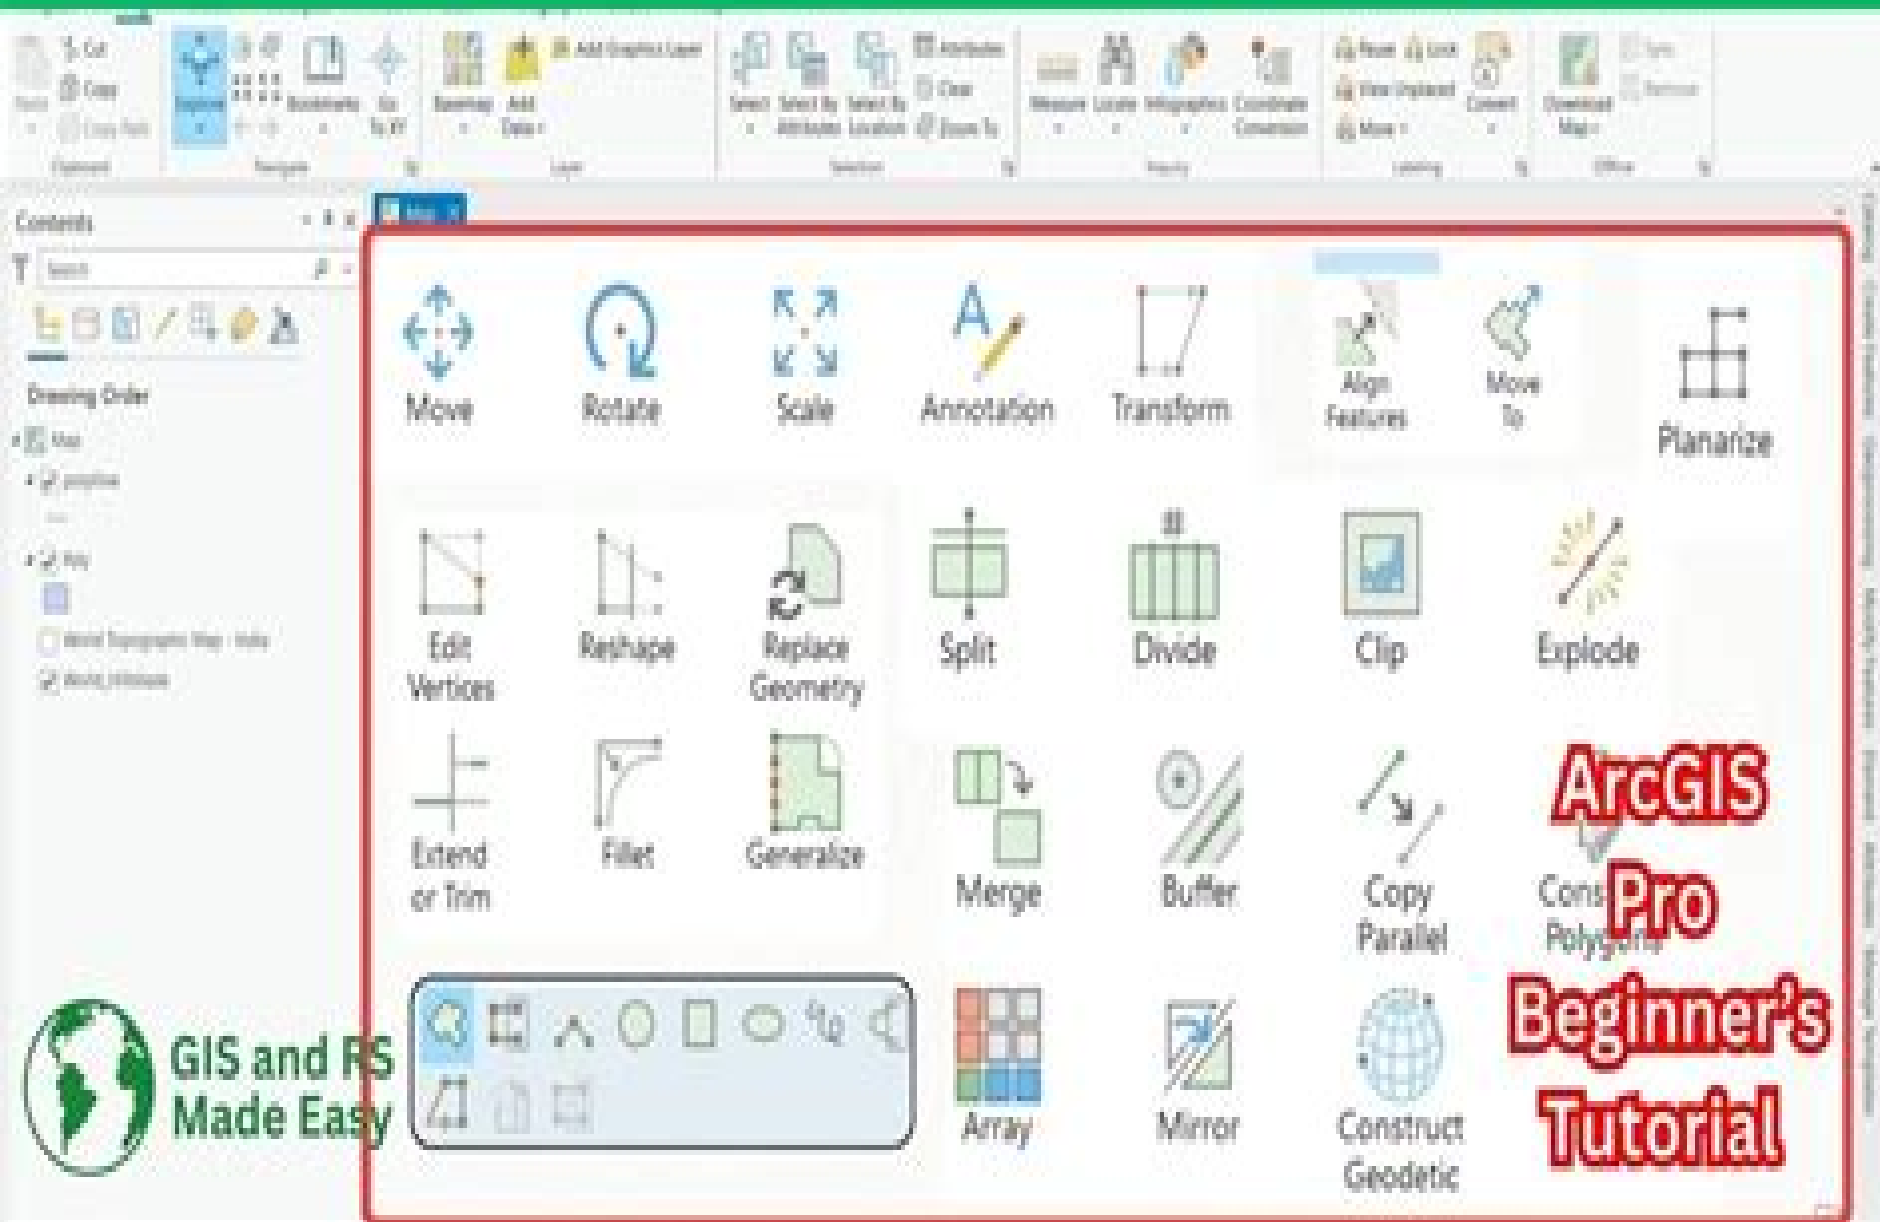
Cut
Copy
Paste
Copy Path
Clipboard
Explore
Bookmarks
Go To XY
Navigate
Basemap
Add Data
Add Graphics Layer
Layer
Select
Select By Attributes
Select By Location
Attributes
Clear
Zoom To
Selection
Measure
Locate
Infographics
Coordinate Conversion
Inquiry
Pause
Lock
View Unplaced
More
Convert
Labeling
Download Map
Sync
Remove
Offline

Contents
Search
Drawing Order
Map
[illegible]
Poly
World Topographic Map - India
World_Hillshade

Map

Move
Rotate
Scale
Annotation
Transform
Align Features
Move To
Planarize

Edit Vertices
Reshape
Replace Geometry
Split
Divide
Clip
Explode

Extend or Trim
Fillet
Generalize
Merge
Buffer
Copy Parallel
Cons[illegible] Polyg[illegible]

Array
Mirror
Construct Geodetic

ArcGIS Pro Beginner's Tutorial

GIS and RS Made Easy